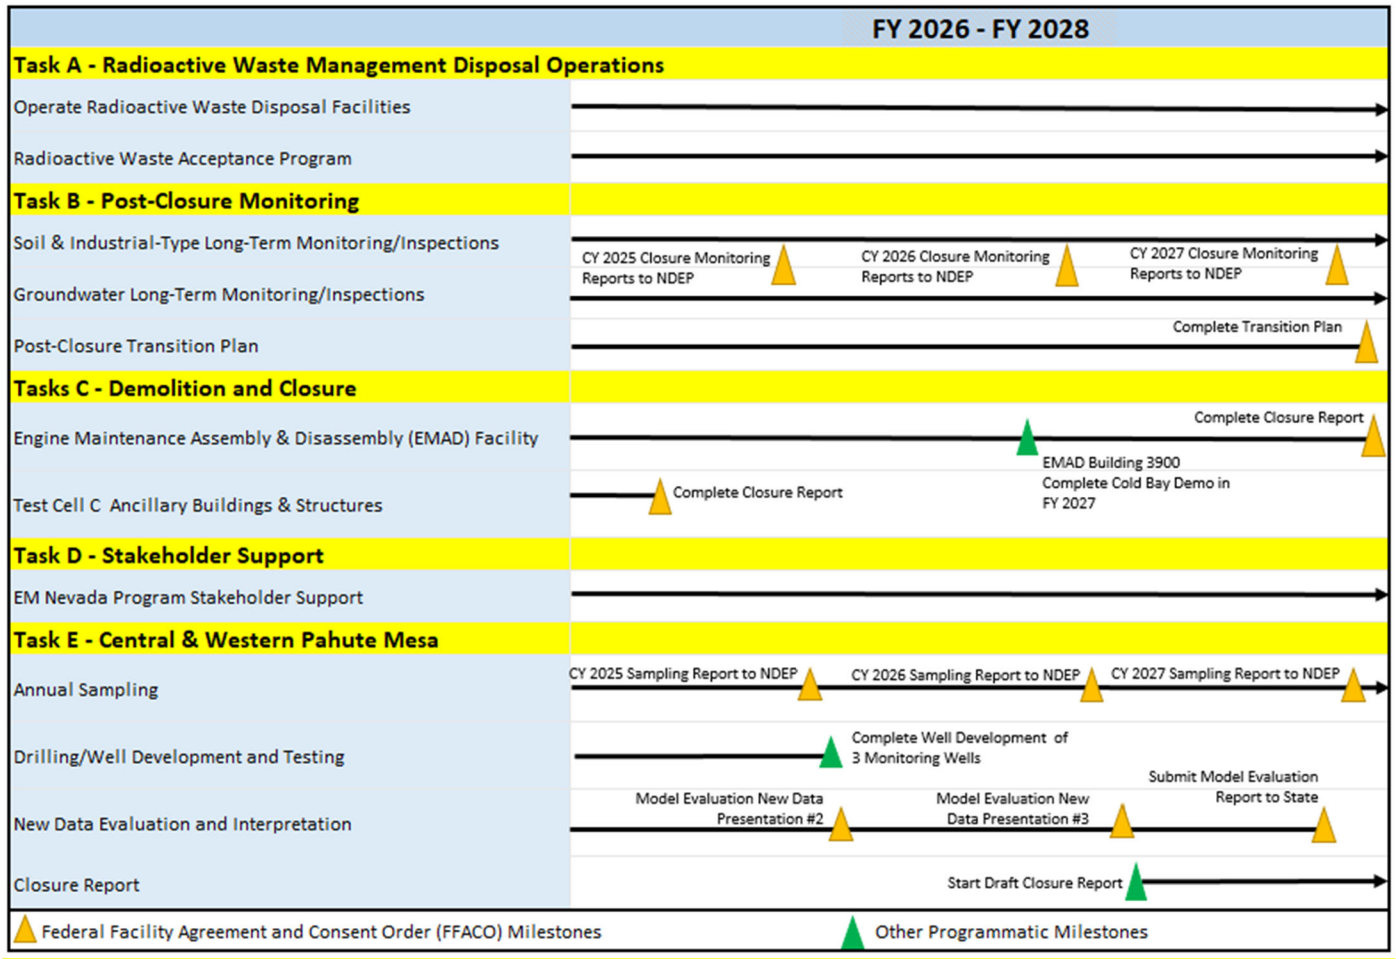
FY 2026 - FY 2028

Task A - Radioactive Waste Management Disposal Operations

Operate Radioactive Waste Disposal Facilities

Radioactive Waste Acceptance Program

Task B - Post-Closure Monitoring

Soil & Industrial-Type Long-Term Monitoring/Inspections

CY 2025 Closure Monitoring Reports to NDEP

CY 2026 Closure Monitoring Reports to NDEP

CY 2027 Closure Monitoring Reports to NDEP

Groundwater Long-Term Monitoring/Inspections

Complete Transition Plan

Post-Closure Transition Plan

Tasks C - Demolition and Closure

Complete Closure Report

Engine Maintenance Assembly & Disassembly (EMAD) Facility

EMAD Building 3900 Complete Cold Bay Demo in FY 2027

Test Cell C Ancillary Buildings & Structures

Complete Closure Report

Task D - Stakeholder Support

EM Nevada Program Stakeholder Support

Task E - Central & Western Pahute Mesa

CY 2025 Sampling Report to NDEP

CY 2026 Sampling Report to NDEP

CY 2027 Sampling Report to NDEP

Annual Sampling

Complete Well Development of 3 Monitoring Wells

Drilling/Well Development and Testing

Submit Model Evaluation Report to State

Model Evaluation New Data Presentation #2

Model Evaluation New Data Presentation #3

New Data Evaluation and Interpretation

Start Draft Closure Report

Closure Report

Federal Facility Agreement and Consent Order (FFACO) Milestones

Other Programmatic Milestones